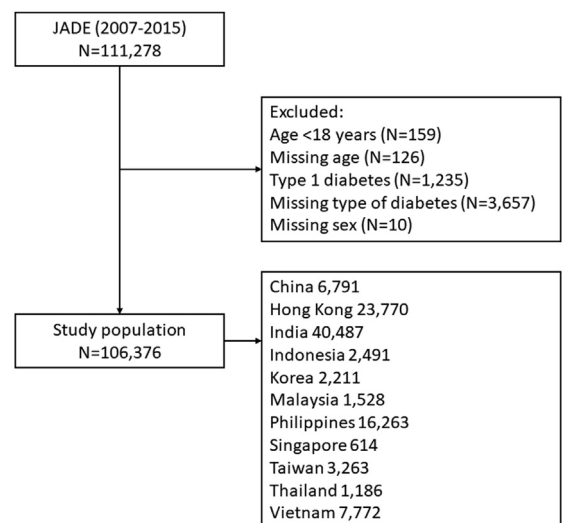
JADE (2007-2015)
N=111,278

Excluded:
Age <18 years (N=159)
Missing age (N=126)
Type 1 diabetes (N=1,235)
Missing type of diabetes (N=3,657)
Missing sex (N=10)

Study population
N=106,376

China 6,791
Hong Kong 23,770
India 40,487
Indonesia 2,491
Korea 2,211
Malaysia 1,528
Philippines 16,263
Singapore 614
Taiwan 3,263
Thailand 1,186
Vietnam 7,772